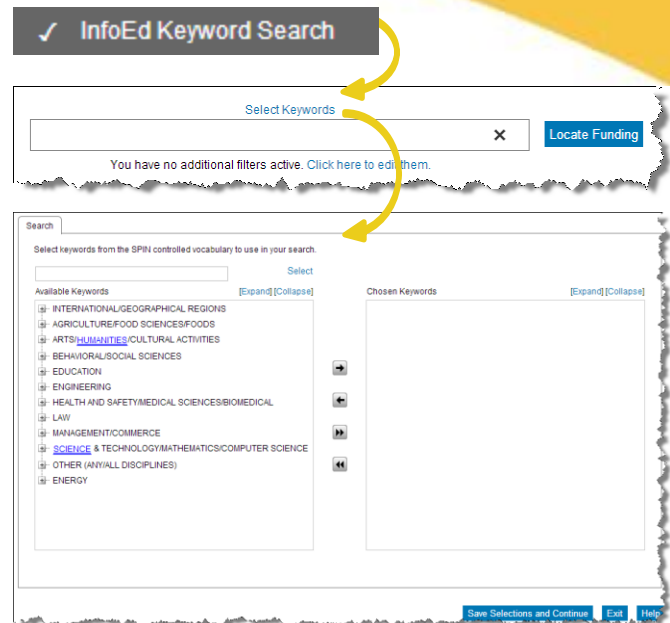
✓ InfoEd Keyword Search

Select Keywords

×

Locate Funding

You have no additional filters active. Click here to edit them.

Search

Select keywords from the SPIN controlled vocabulary to use in your search.

Select

Available Keywords

[Expand] [Collapse]

INTERNATIONAL/GEOGRAPHICAL REGIONS
AGRICULTURE/FOOD SCIENCES/FOODS
ARTS/HUMANITIES/CULTURAL ACTIVITIES
BEHAVIORAL/SOCIAL SCIENCES
EDUCATION
ENGINEERING
HEALTH AND SAFETY/MEDICAL SCIENCES/BIOMEDICAL
LAW
MANAGEMENT/COMMERCE
SCIENCE & TECHNOLOGY/MATHEMATICS/COMPUTER SCIENCE
OTHER (ANY/ALL DISCIPLINES)
ENERGY

Chosen Keywords

[Expand] [Collapse]

Save Selections and Continue

Exit

Help